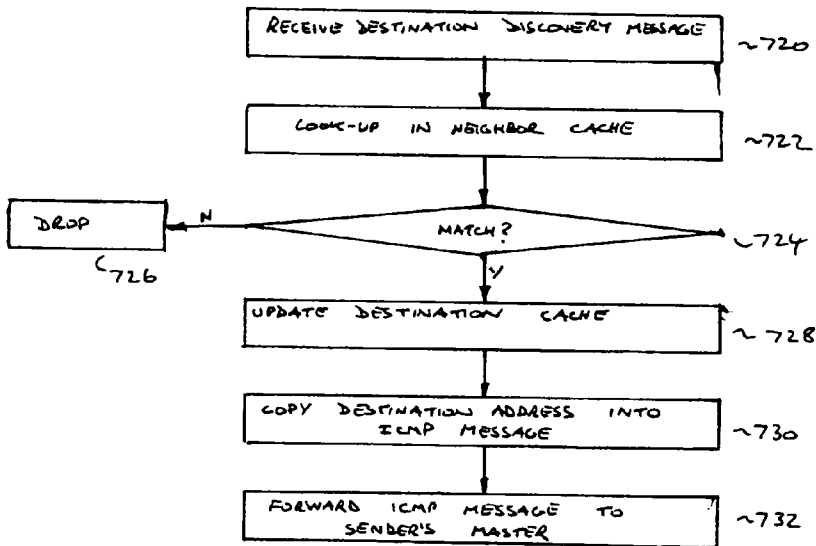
RECEIVE DESTINATION DISCOVERY MESSAGE
~720

LOOK-UP IN NEIGHBOR CACHE
~722

DROP
726

N

MATCH?
724

Y

UPDATE DESTINATION CACHE
~728

COPY DESTINATION ADDRESS INTO ICMP MESSAGE
~730

FORWARD ICMP MESSAGE TO SENDER'S MASTER
~732